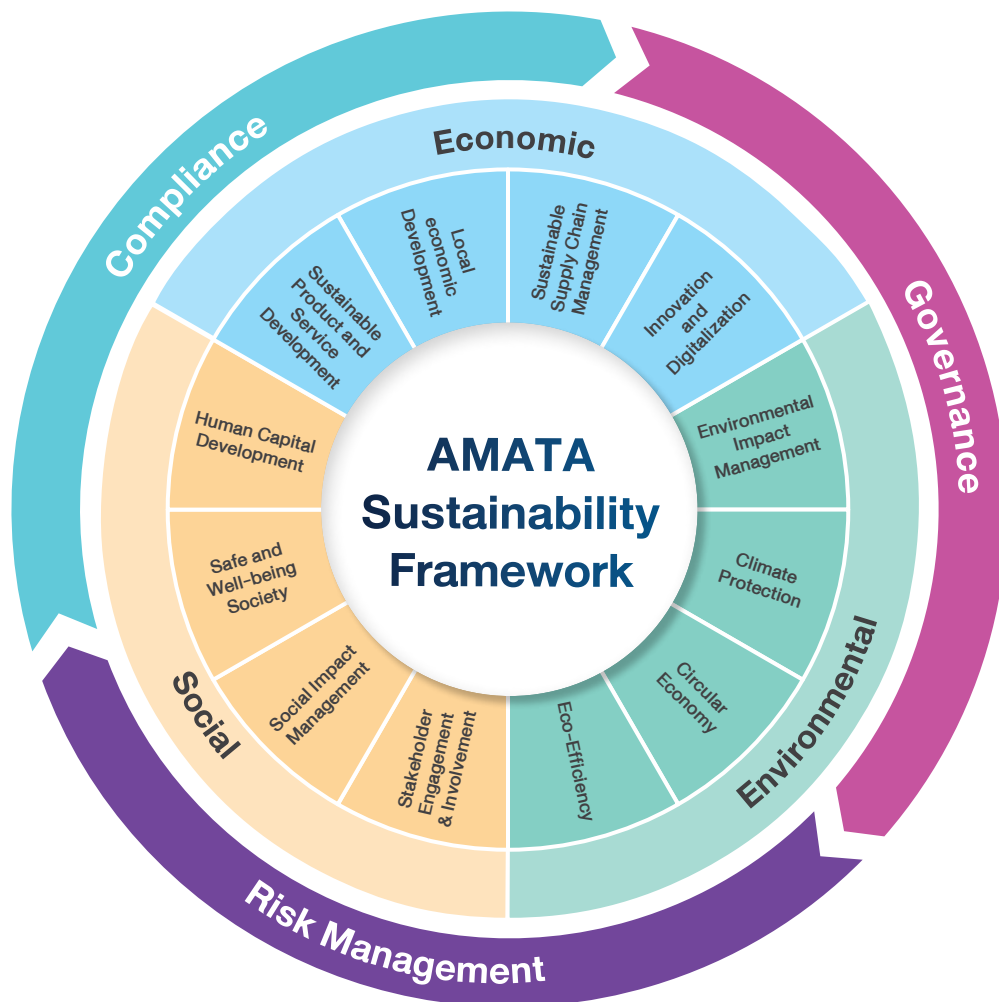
Compliance

Governance

Risk Management

Economic

Local economic Development

Sustainable Supply Chain Management

Innovation and Digitalization

Sustainable Product and Service Development

Environmental

Environmental Impact Management

Climate Protection

Circular Economy

Eco-Efficiency

Social

Human Capital Development

Safe and Well-being Society

Social Impact Management

Stakeholder Engagement & Involvement

AMATA Sustainability Framework